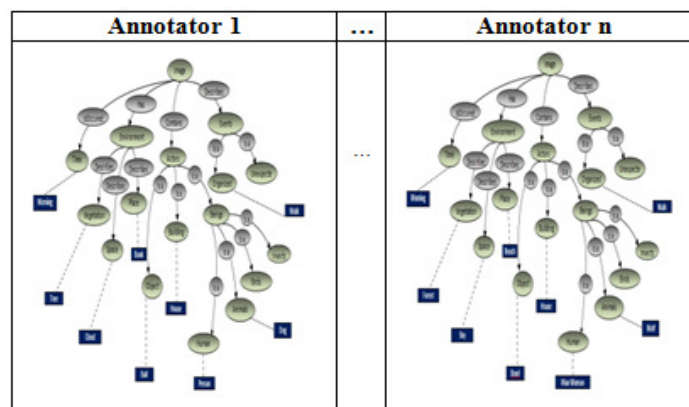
| Annotator 1 | ... | Annotator n |
|---|---|---|
| Image, Has, Contains, Describes, Environment, Events, Time, Action, Organized, Morning, Vegetation, Place, Beings, Trees, Building, Walk, Sand, Beach, Field, House, Human, Animals, Bird, Dog, Person | ... | Image, Has, Contains, Describes, Environment, Events, Time, Action, Organized, Morning, Vegetation, Place, Beings, Forest, Building, Walk, Beach, Trail, House, Human, Animals, Bird, Wolf, Man/Woman |